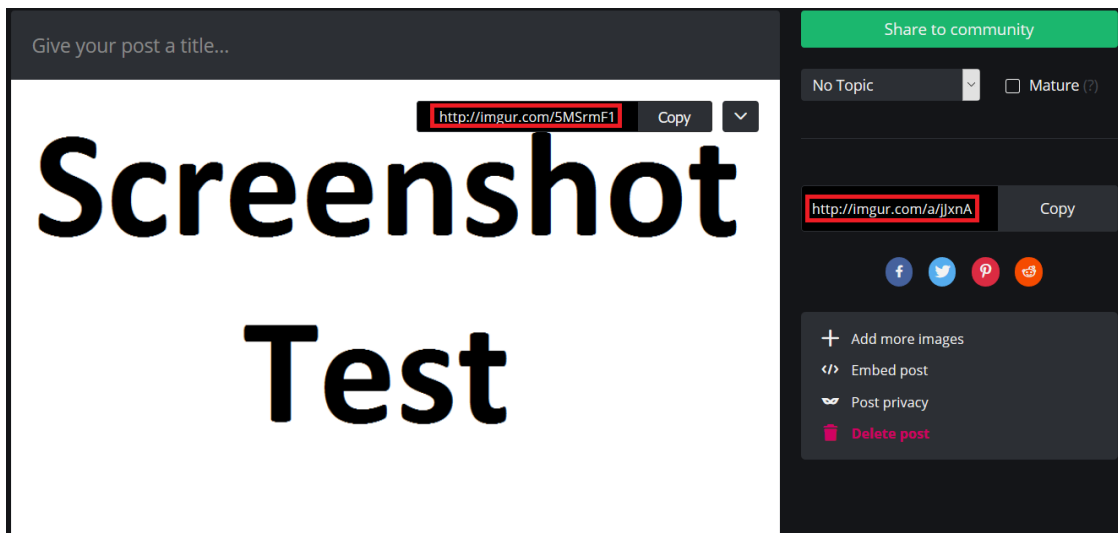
Give your post a title...

http://imgur.com/5MSrmF1 Copy

Screenshot Test

Share to community

No Topic

Mature (?)

http://imgur.com/a/jJxnA Copy

Add more images

Embed post

Post privacy

Delete post